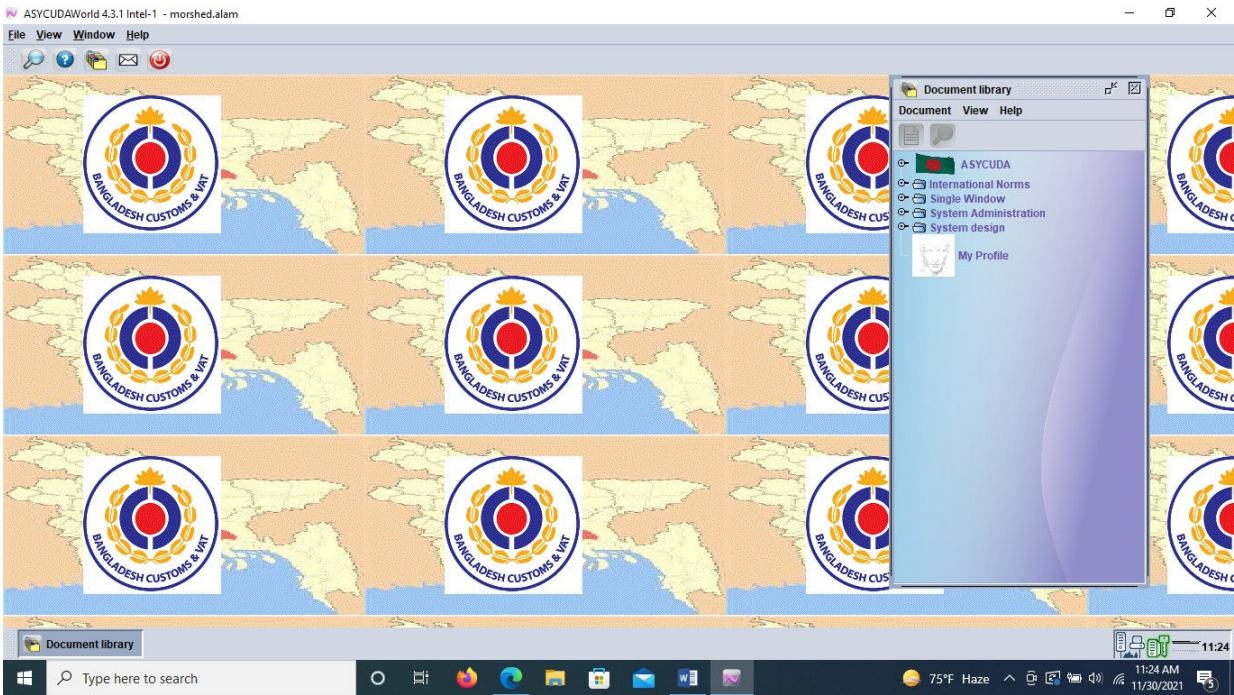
ASYCUDAWorld 4.3.1 Intel-1 - morshed.alam

File View Window Help

BANGLADESH CUSTOMS & VAT

BANGLADESH CUSTOMS & VAT

BANGLADESH CUS

BANGLADESH CUSTOMS & VAT

BANGLADESH CUSTOMS & VAT

BANGLADESH CUS

BANGLADESH CUSTOMS & VAT

BANGLADESH CUSTOMS & VAT

BANGLADESH CUS

Document library

Document View Help

ASYCUDA
International Norms
Single Window
System Administration
System design
My Profile

Document library

11:24

Type here to search

75°F Haze

11:24 AM
11/30/2021